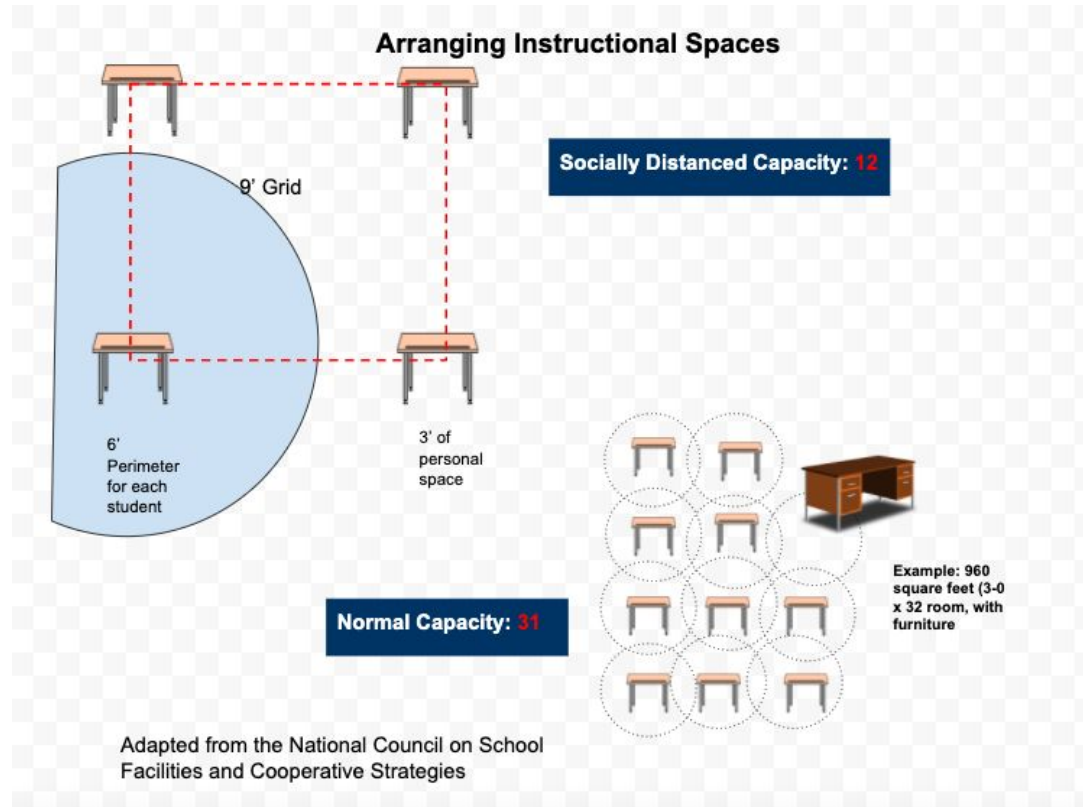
Arranging Instructional Spaces

Socially Distanced Capacity: 12

9' Grid

6' Perimeter for each student

3' of personal space

Example: 960 square feet (3-0 x 32 room, with furniture

Normal Capacity: 31

Adapted from the National Council on School Facilities and Cooperative Strategies